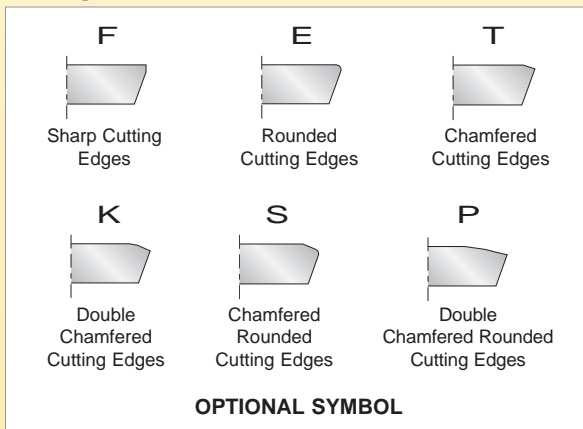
F

Sharp Cutting Edges

E

Rounded Cutting Edges

T

Chamfered Cutting Edges

K

Double Chamfered Cutting Edges

S

Chamfered Rounded Cutting Edges

P

Double Chamfered Rounded Cutting Edges

OPTIONAL SYMBOL